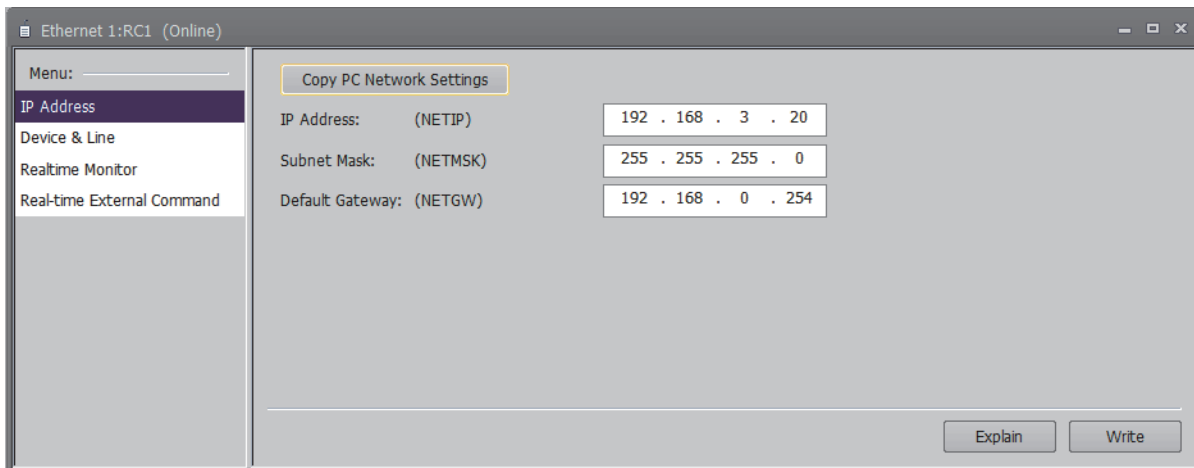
Ethernet 1:RC1 (Online)

Menu:
IP Address
Device & Line
Realtime Monitor
Real-time External Command

Copy PC Network Settings

| | | |
|---|---|---|
| IP Address: | (NETIP) | 192 . 168 . 3 . 20 |
| Subnet Mask: | (NETMSK) | 255 . 255 . 255 . 0 |
| Default Gateway: | (NETGW) | 192 . 168 . 0 . 254 |

Explain
Write